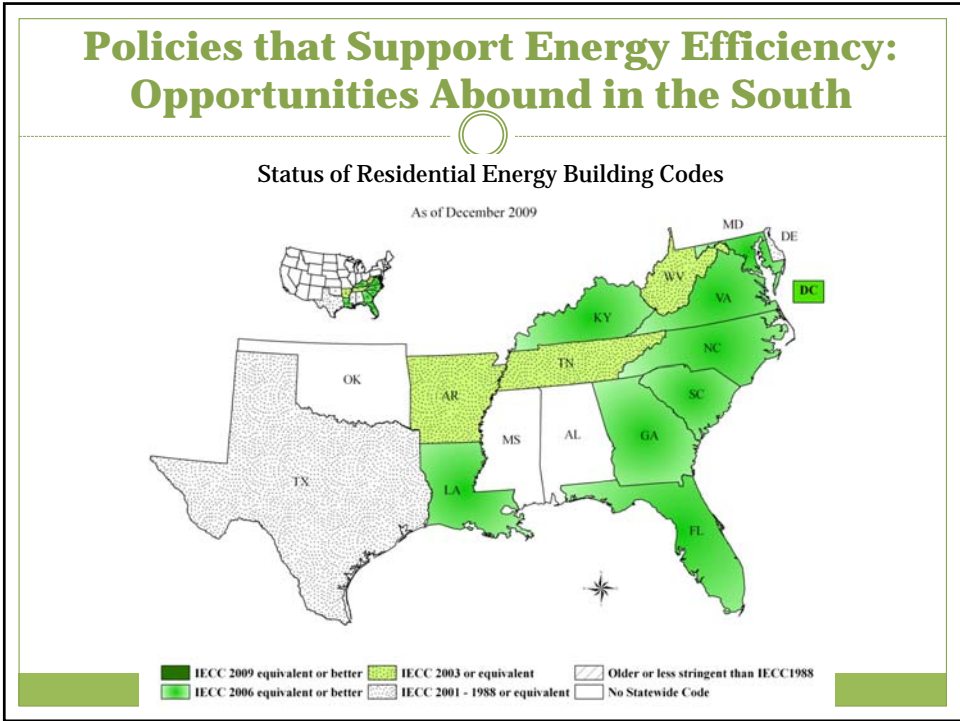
Policies that Support Energy Efficiency: Opportunities Abound in the South

Status of Residential Energy Building Codes

As of December 2009

MD
DE
WV
VA
DC
KY
NC
TN
OK
AR
SC
MS
AL
GA
TX
LA
FL

IECC 2009 equivalent or better
IECC 2006 equivalent or better
IECC 2003 or equivalent
IECC 2001 - 1988 or equivalent
Older or less stringent than IECC1988
No Statewide Code